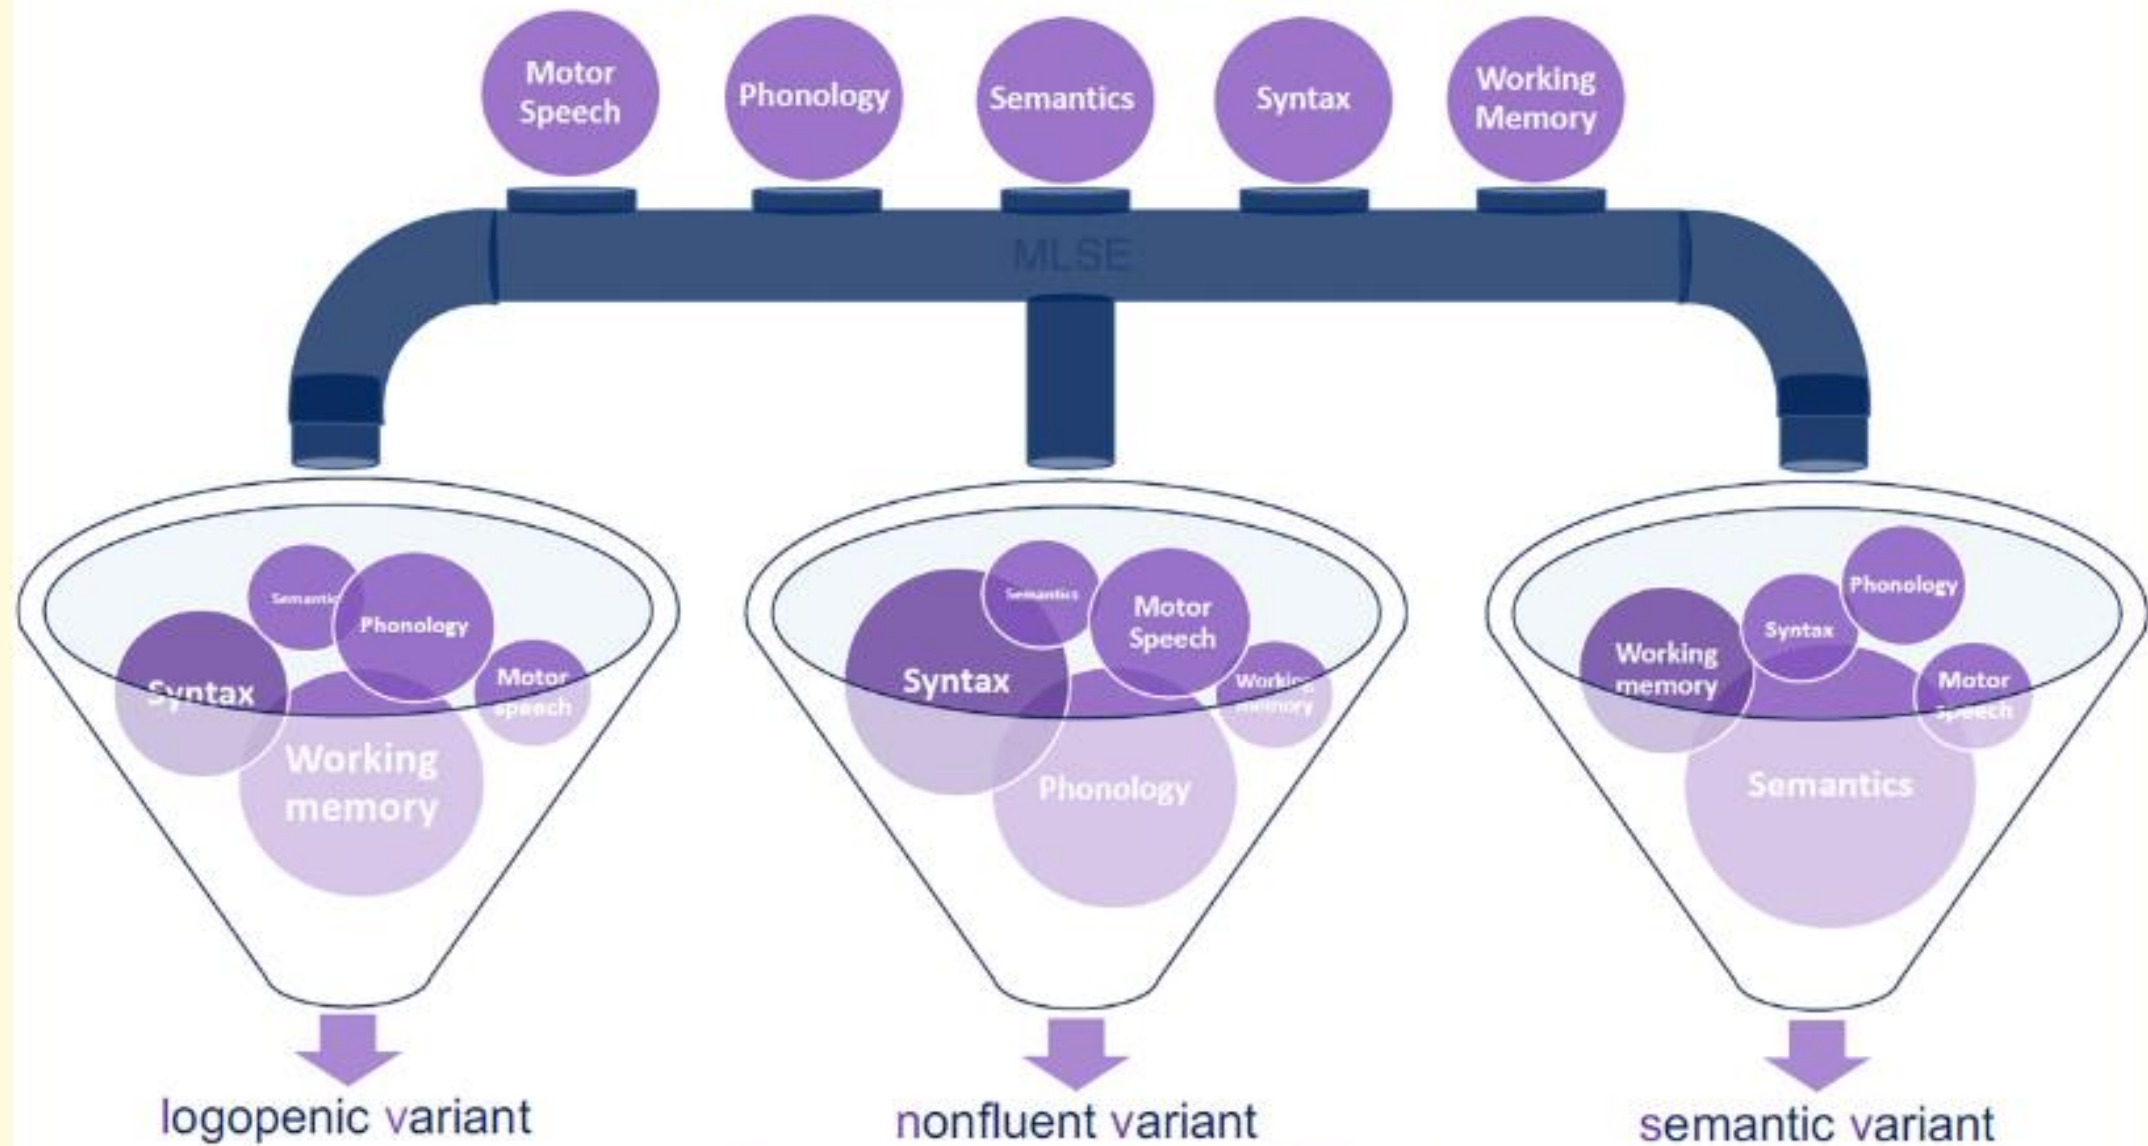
Motor Speech
Phonology
Semantics
Syntax
Working Memory

MLSE

Semantics
Phonology
Syntax
Motor speech
Working memory

Semantics
Motor Speech
Syntax
Working memory
Phonology

Phonology
Syntax
Working memory
Motor speech
Semantics

logopenic variant
nonfluent variant
semantic variant